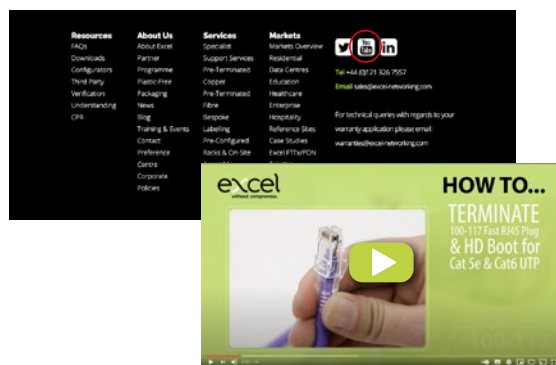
Resources
FAQs
Downloads
Configurators
Third Party
Verification
Understanding
CPR

About Us
About Excel
Partner
Programme
Plastic Free
Packaging
News
Blog
Training & Events
Contact
Preference
Centre
Corporate
Policies

Services
Specialist
Support Services
Pre-Terminated
Copper
Pre-Terminated
Fibre
Bespoke
Labelling
Pre-Configured
Racks & On-Site
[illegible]

Markets
Markets Overview
Residential
Data Centres
Education
Healthcare
Enterprise
Hospitality
Reference Sites
Case Studies
Excel FTTx/PON
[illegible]

You Tube

Tel +44 (0)121 326 7557

Email sales@excel-networking.com

For technical queries with regards to your warranty application please email warranties@excel-networking.com

excel
without compromise

HOW TO...
TERMINATE
100-117 Fast RJ45 Plug
& HD Boot for
Cat 5e & Cat6 UTP

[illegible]